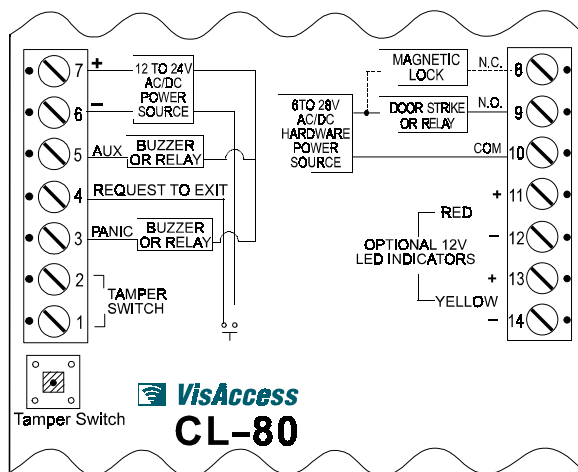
7
6
5
4
3
2
1

+
−
12 TO 24V AC/DC POWER SOURCE

AUX
BUZZER OR RELAY

REQUEST TO EXIT

PANIC
BUZZER OR RELAY

TAMPER SWITCH

MAGNETIC LOCK
N.C.
8

6TO 28V AC/DC HARDWARE POWER SOURCE

DOOR STRIKE OR RELAY
N.O.
9

COM
10

+
11
RED
−
12
OPTIONAL 12V LED INDICATORS
+
13
YELLOW
−
14

Tamper Switch

VisAccess
CL-80